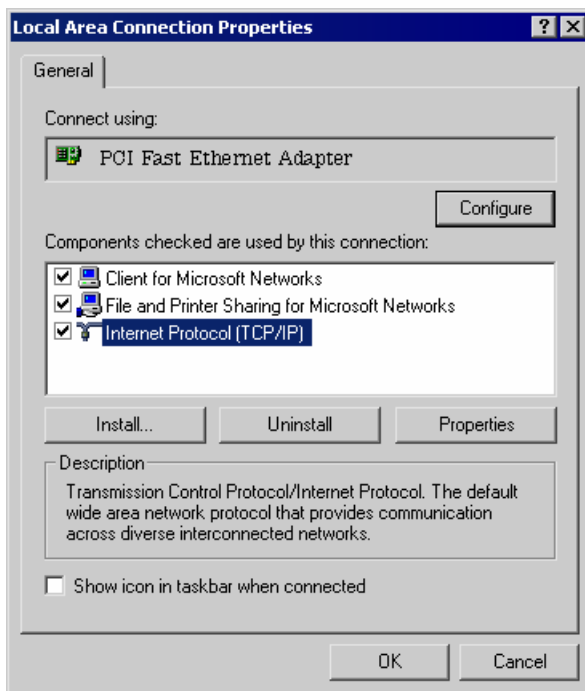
Local Area Connection Properties

? X

General

Connect using:

PCI Fast Ethernet Adapter

Configure

Components checked are used by this connection:

Client for Microsoft Networks
File and Printer Sharing for Microsoft Networks
Internet Protocol (TCP/IP)

Install... Uninstall Properties

Description

Transmission Control Protocol/Internet Protocol. The default wide area network protocol that provides communication across diverse interconnected networks.

Show icon in taskbar when connected

OK Cancel